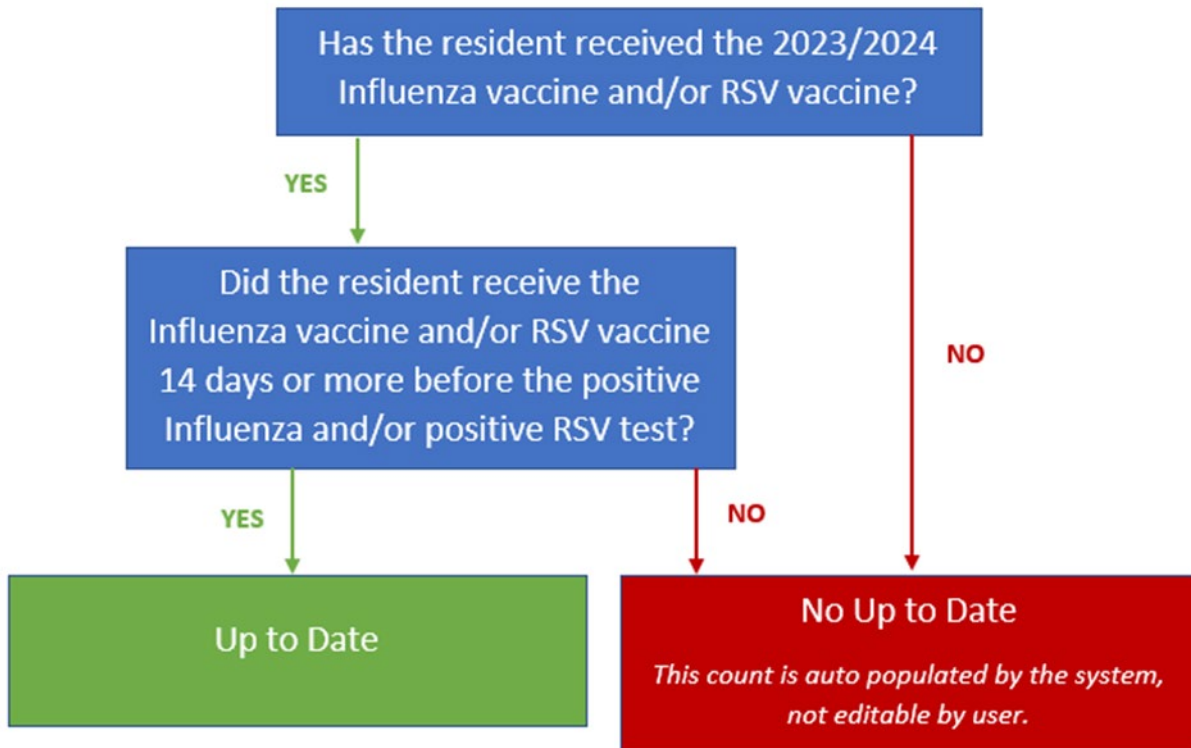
Has the resident received the 2023/2024 Influenza vaccine and/or RSV vaccine?

YES

Did the resident receive the Influenza vaccine and/or RSV vaccine 14 days or more before the positive Influenza and/or positive RSV test?

NO

YES

NO

Up to Date

No Up to Date

*This count is auto populated by the system, not editable by user.*